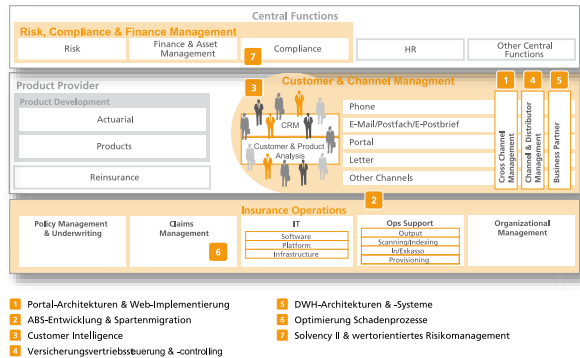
Central Functions

Risk, Compliance & Finance Management

Risk

Finance & Asset Management

Compliance

7

HR

Other Central Functions

Product Provider

Product Development

Actuarial

Products

Reinsurance

3

Customer & Channel Managment

CRM

Customer & Product Analysis

Phone

E-Mail/Postfach/E-Postbrief

Portal

Letter

Other Channels

1

Cross Channel Management

4

Channel & Distributor Management

5

Business Partner

2

Insurance Operations

Policy Management & Underwriting

Claims Management

6

IT

Software

Platform

Infrastructure

Ops Support

Output

Scanning/Indexing

In/Exkasso

Provisioning

Organizational Management

1 Portal-Architekturen & Web-Implementierung

2 ABS-Entwicklung & Spartenmigration

3 Customer Intelligence

4 Versicherungsvertriebssteuerung & -controlling

5 DWH-Architekturen & -Systeme

6 Optimierung Schadenprozesse

7 Solvency II & wertorientiertes Risikomanagement